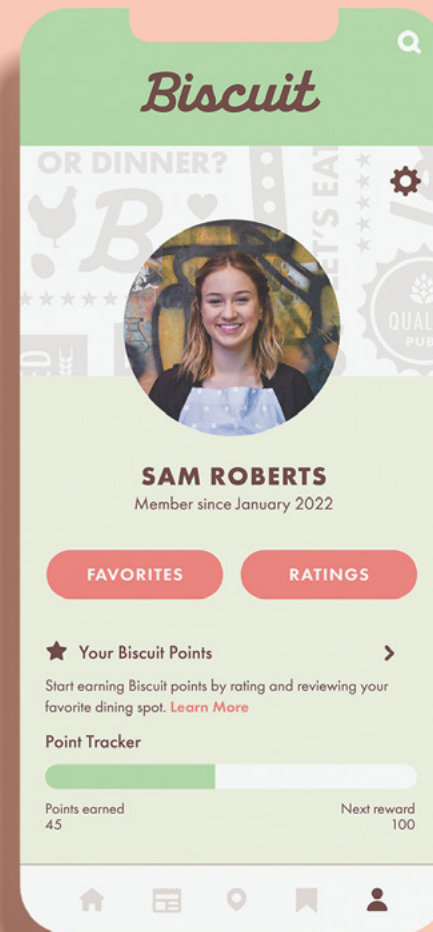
Biscuit

OR DINNER?

LET'S EAT

QUAL
PUB

SAM ROBERTS
Member since January 2022

FAVORITES

RATINGS

Your Biscuit Points

Start earning Biscuit points by rating and reviewing your favorite dining spot. Learn More

Point Tracker

Points earned
45

Next reward
100